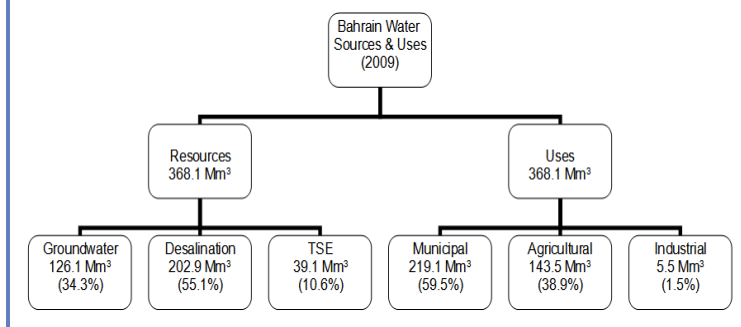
Bahrain Water Sources & Uses (2009)

Resources 368.1 Mm$^3$

Uses 368.1 Mm$^3$

Groundwater 126.1 Mm$^3$ (34.3%)

Desalination 202.9 Mm$^3$ (55.1%)

TSE 39.1 Mm$^3$ (10.6%)

Municipal 219.1 Mm$^3$ (59.5%)

Agricultural 143.5 Mm$^3$ (38.9%)

Industrial 5.5 Mm$^3$ (1.5%)